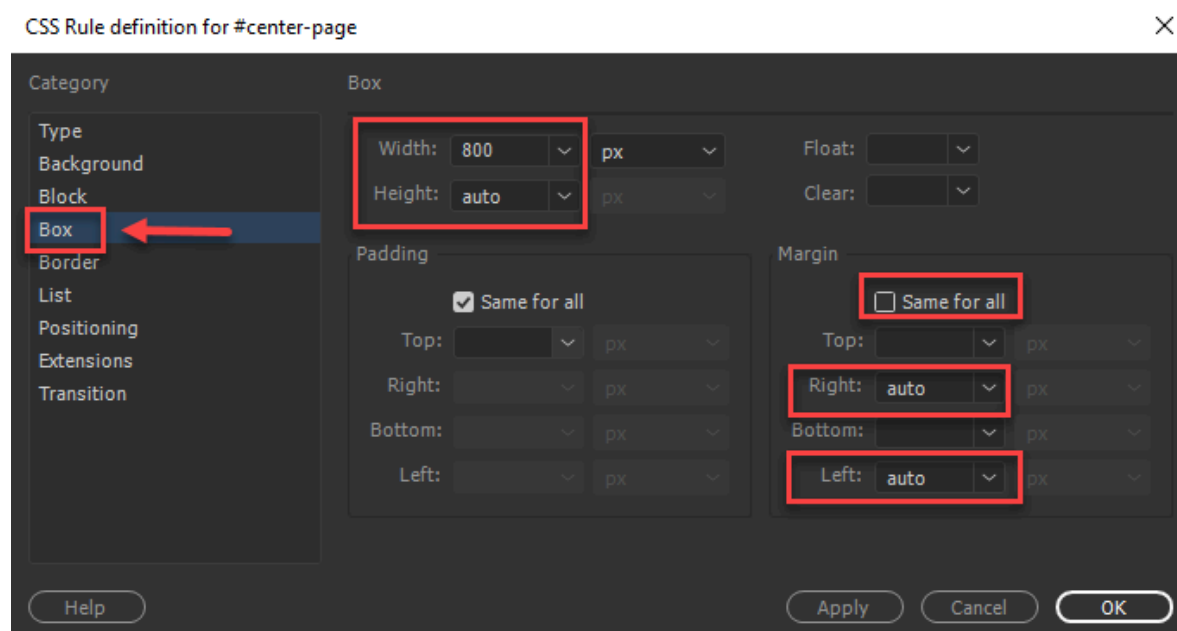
CSS Rule definition for #center-page

×

Category

Type
Background
Block
Box
Border
List
Positioning
Extensions
Transition

Box

Width: 800 px
Height: auto px

Float:
Clear:

Padding

Same for all

Top: px
Right: px
Bottom: px
Left: px

Margin

Same for all

Top: px
Right: auto px
Bottom: px
Left: auto px

Help

Apply Cancel OK